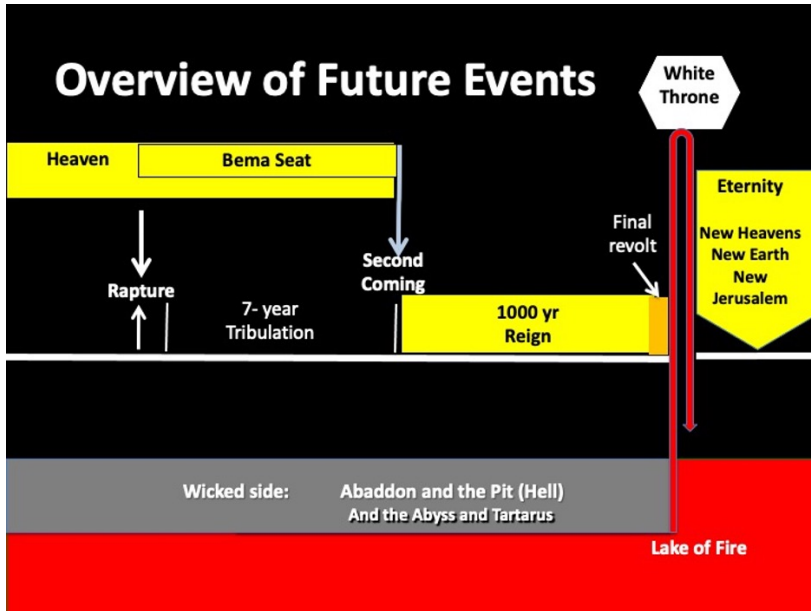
Overview of Future Events

White Throne

Heaven

Bema Seat

Eternity

New Heavens
New Earth
New
Jerusalem

Final revolt

Rapture

Second Coming

7- year Tribulation

1000 yr Reign

Wicked side: Abaddon and the Pit (Hell)
And the Abyss and Tartarus

Lake of Fire